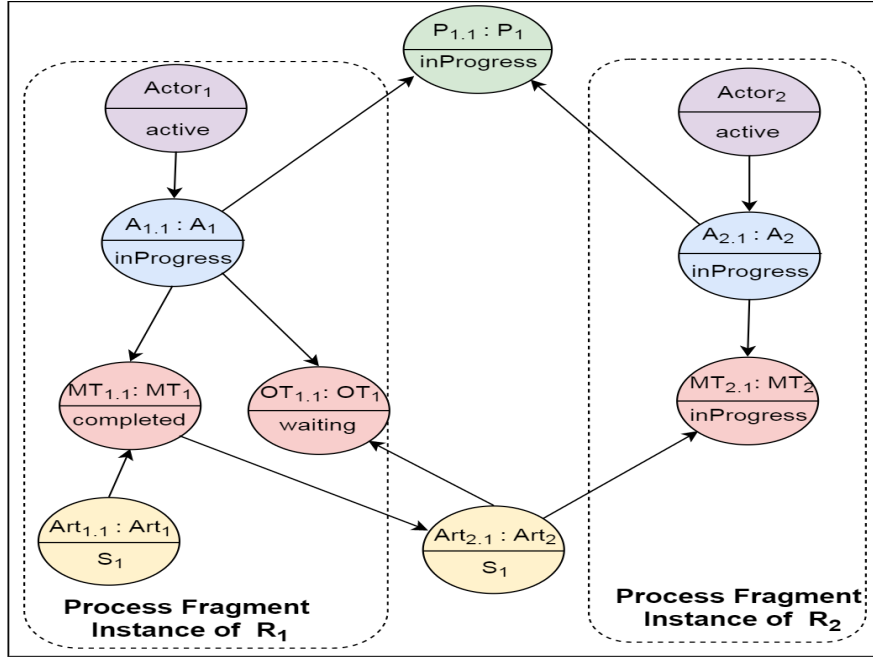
$P_{1.1} : P_1$
inProgress

$Actor_1$
active

$A_{1.1} : A_1$
inProgress

$MT_{1.1}: MT_1$
completed

$OT_{1.1}: OT_1$
waiting

$Art_{1.1} : Art_1$
$S_1$

Process Fragment Instance of $R_1$

$Art_{2.1} : Art_2$
$S_1$

$Actor_2$
active

$A_{2.1} : A_2$
inProgress

$MT_{2.1}: MT_2$
inProgress

Process Fragment Instance of $R_2$